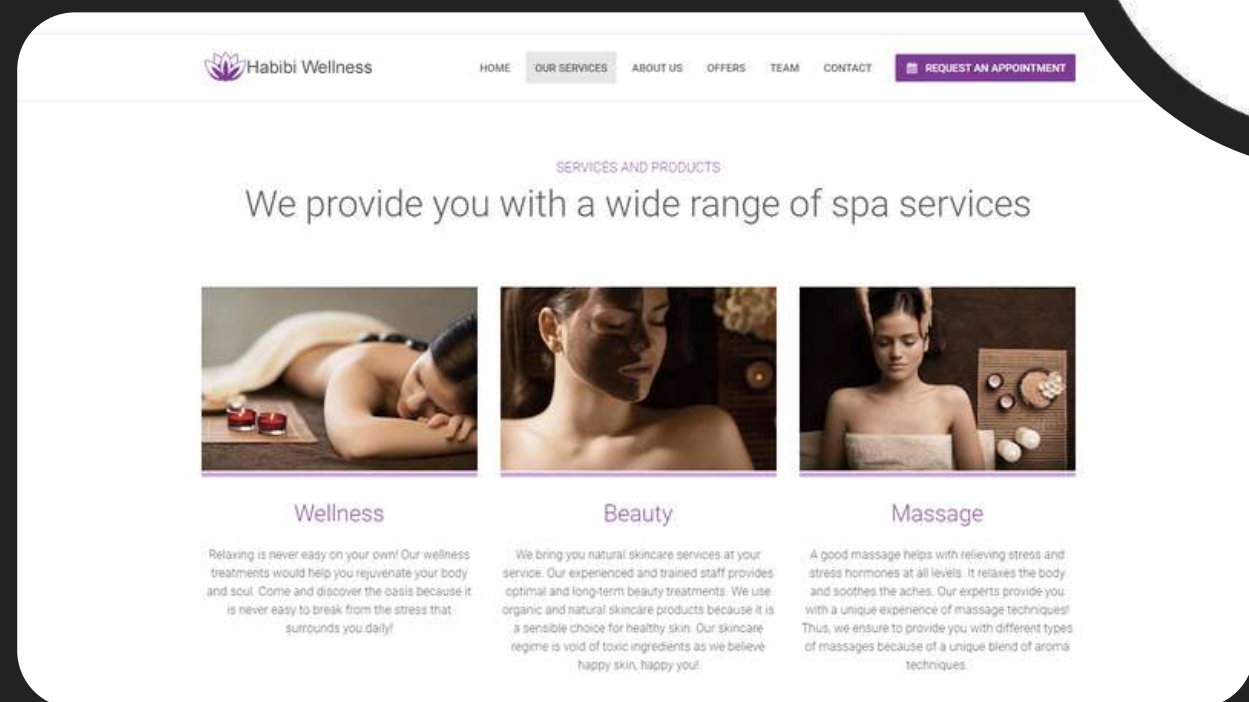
Habibi Wellness

HOME OUR SERVICES ABOUT US OFFERS TEAM CONTACT REQUEST AN APPOINTMENT

SERVICES AND PRODUCTS

We provide you with a wide range of spa services

Wellness

Relaxing is never easy on your own! Our wellness treatments would help you rejuvenate your body and soul. Come and discover the oasis because it is never easy to break from the stress that surrounds you daily!

Beauty

We bring you natural skincare services at your service. Our experienced and trained staff provides optimal and long-term beauty treatments. We use organic and natural skincare products because it is a sensible choice for healthy skin. Our skincare regime is void of toxic ingredients as we believe happy skin, happy you!

Massage

A good massage helps with relieving stress and stress hormones at all levels. It relaxes the body and soothes the aches. Our experts provide you with a unique experience of massage techniques! Thus, we ensure to provide you with different types of massages because of a unique blend of aroma techniques.